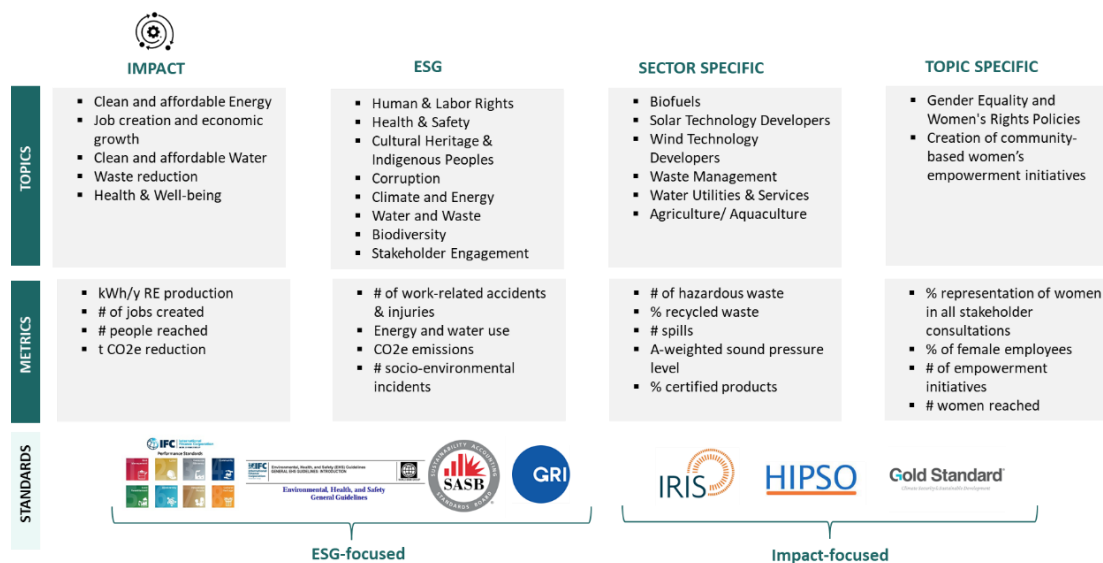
IMPACT

ESG

SECTOR SPECIFIC

TOPIC SPECIFIC

TOPICS

- Clean and affordable Energy
- Job creation and economic growth
- Clean and affordable Water
- Waste reduction
- Health & Well-being

- Human & Labor Rights
- Health & Safety
- Cultural Heritage & Indigenous Peoples
- Corruption
- Climate and Energy
- Water and Waste
- Biodiversity
- Stakeholder Engagement

- Biofuels
- Solar Technology Developers
- Wind Technology Developers
- Waste Management
- Water Utilities & Services
- Agriculture/ Aquaculture

- Gender Equality and Women's Rights Policies
- Creation of community-based women's empowerment initiatives

METRICS

- kWh/y RE production
- # of jobs created
- # people reached
- t CO2e reduction

- # of work-related accidents & injuries
- Energy and water use
- CO2e emissions
- # socio-environmental incidents

- # of hazardous waste
- % recycled waste
- # spills
- A-weighted sound pressure level
- % certified products

- % representation of women in all stakeholder consultations
- % of female employees
- # of empowerment initiatives
- # women reached

STANDARDS

IFC Performance Standards

IFC Environmental, Health, and Safety (EHS) Guidelines GENERAL EHS GUIDELINES: INTRODUCTION

Environmental, Health, and Safety General Guidelines

SUSTAINABILITY ACCOUNTING SASB STANDARDS BOARD

GRI

IRIS

HIPSO

Gold Standard

ESG-focused

Impact-focused